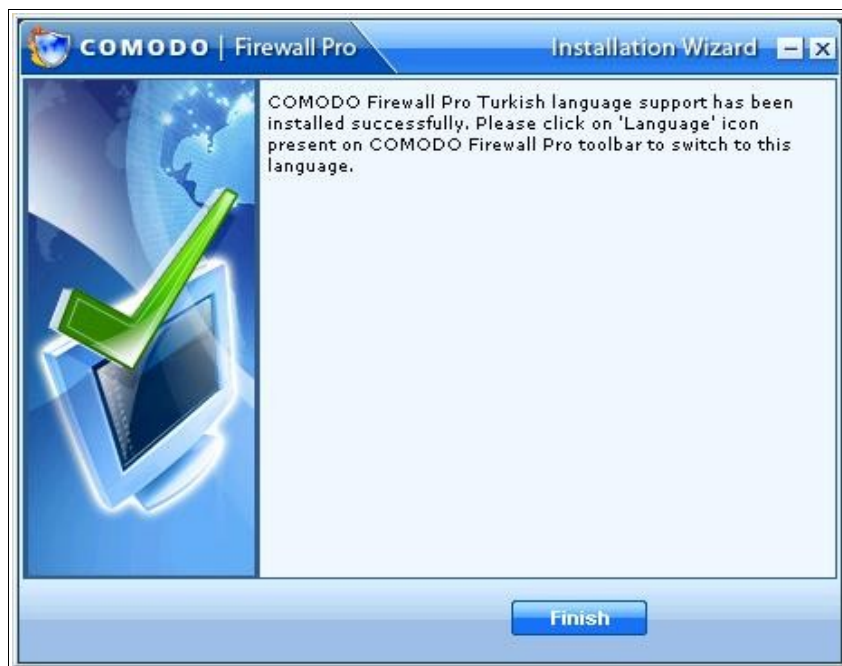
COMODO | Firewall Pro

Installation Wizard

COMODO Firewall Pro Turkish language support has been installed successfully. Please click on 'Language' icon present on COMODO Firewall Pro toolbar to switch to this language.

Finish